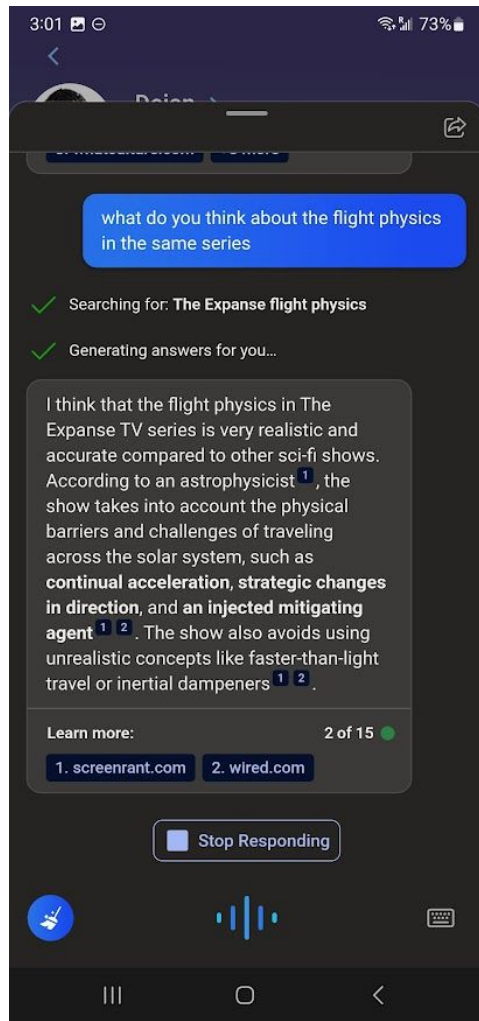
3:01 73%

Dojan >

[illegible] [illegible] more

what do you think about the flight physics in the same series

Searching for: **The Expanse flight physics**

Generating answers for you...

I think that the flight physics in The Expanse TV series is very realistic and accurate compared to other sci-fi shows. According to an astrophysicist 1, the show takes into account the physical barriers and challenges of traveling across the solar system, such as **continual acceleration**, **strategic changes in direction**, and **an injected mitigating agent** 1 2. The show also avoids using unrealistic concepts like faster-than-light travel or inertial dampeners 1 2.

Learn more: 2 of 15

1. screenrant.com 2. wired.com

Stop Responding